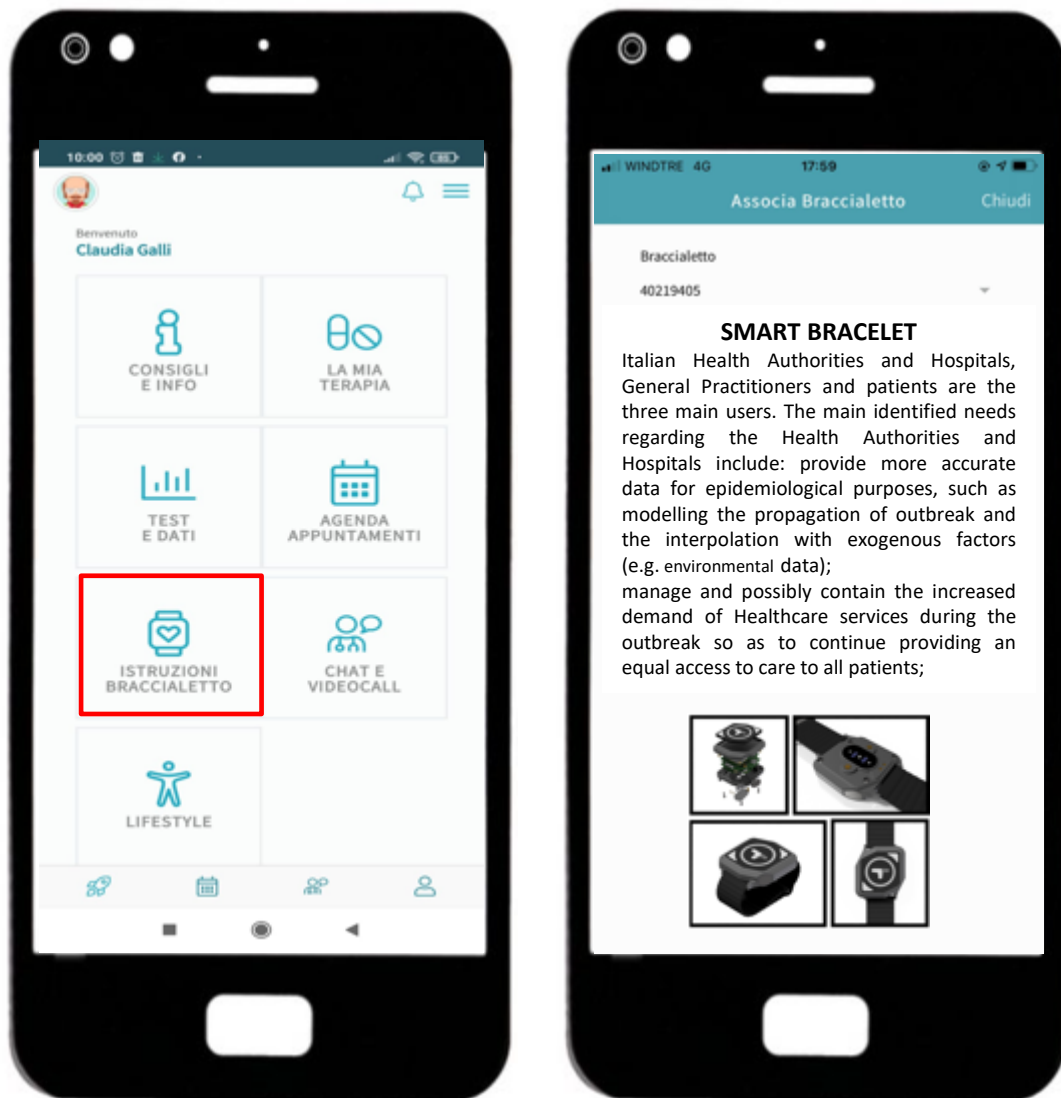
10:00

Benvenuto
Claudia Galli

CONSIGLI E INFO

LA MIA TERAPIA

TEST E DATI

AGENDA APPUNTAMENTI

ISTRUZIONI BRACCIALETTO

CHAT E VIDEOCALL

LIFESTYLE

WINDTRE 4G 17:59

Associa Braccialetto

Chiudi

Braccialetto

40219405

SMART BRACELET

Italian Health Authorities and Hospitals, General Practitioners and patients are the three main users. The main identified needs regarding the Health Authorities and Hospitals include: provide more accurate data for epidemiological purposes, such as modelling the propagation of outbreak and the interpolation with exogenous factors (e.g. environmental data);

manage and possibly contain the increased demand of Healthcare services during the outbreak so as to continue providing an equal access to care to all patients;